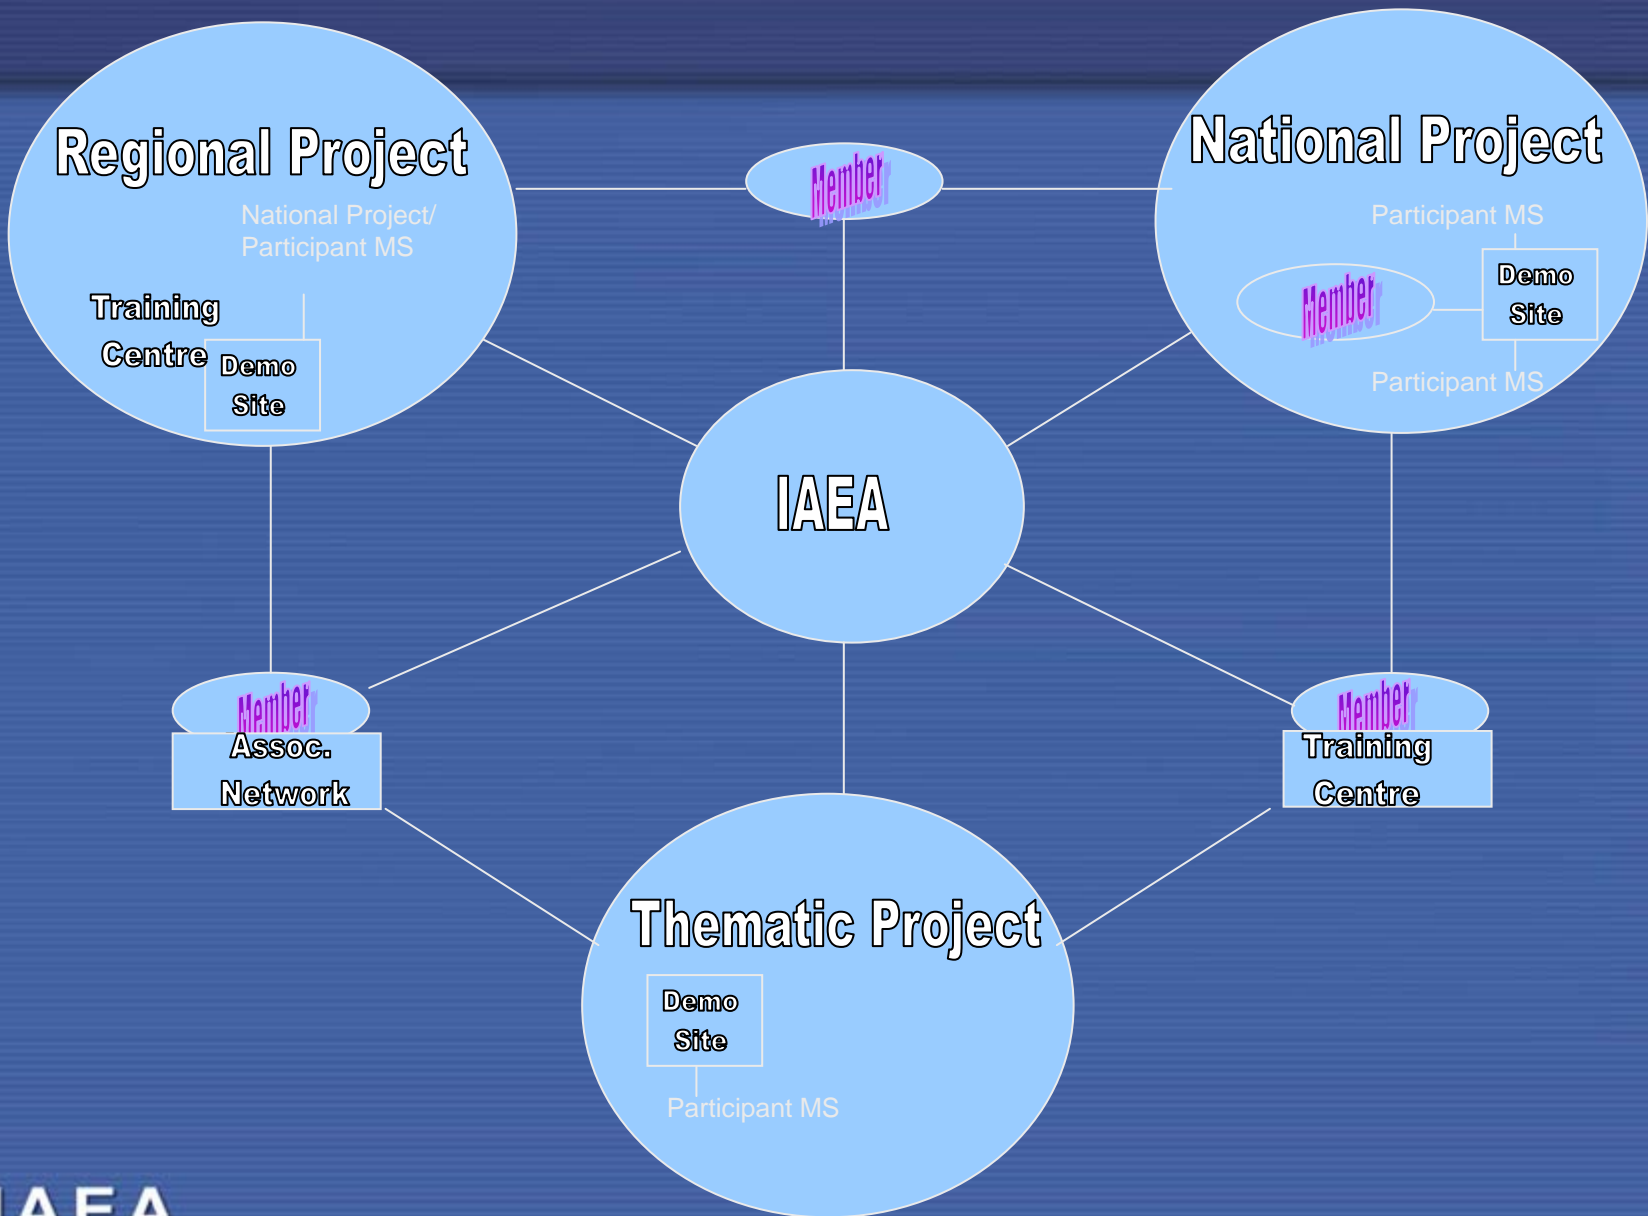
Regional Project

National Project/
Participant MS

Training
Centre

Demo
Site

Member

National Project

Participant MS

Member

Demo
Site

Participant MS

IAEA

Member

Assoc.
Network

Member

Training
Centre

Thematic Project

Demo
Site

Participant MS

IAEA